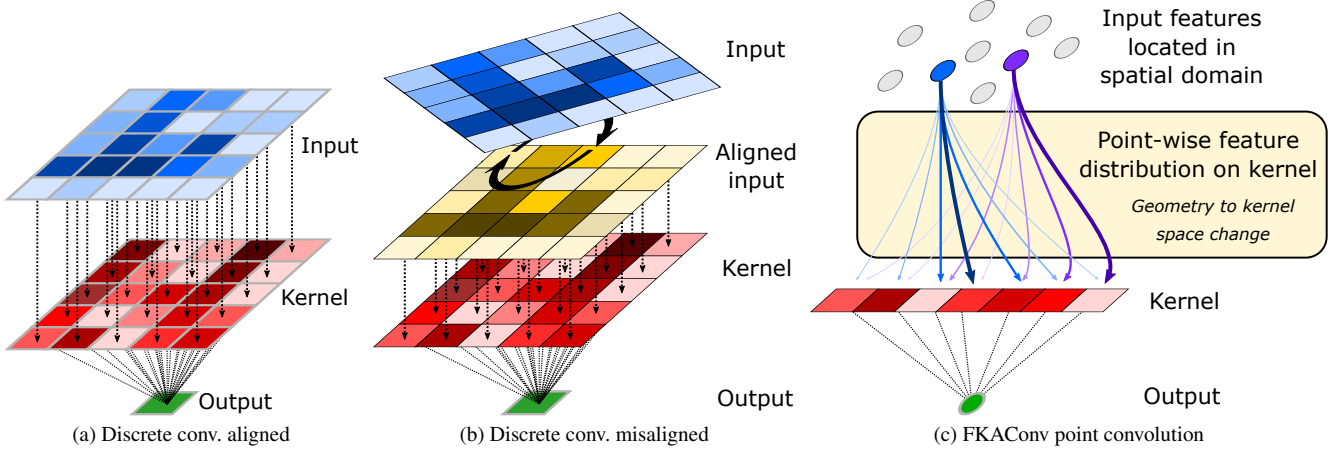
Input

Kernel

Output

(a) Discrete conv. aligned

Input

Aligned input

Kernel

Output

(b) Discrete conv. misaligned

Input features located in spatial domain

Point-wise feature distribution on kernel

Geometry to kernel space change

Kernel

Output

(c) FKAConv point convolution